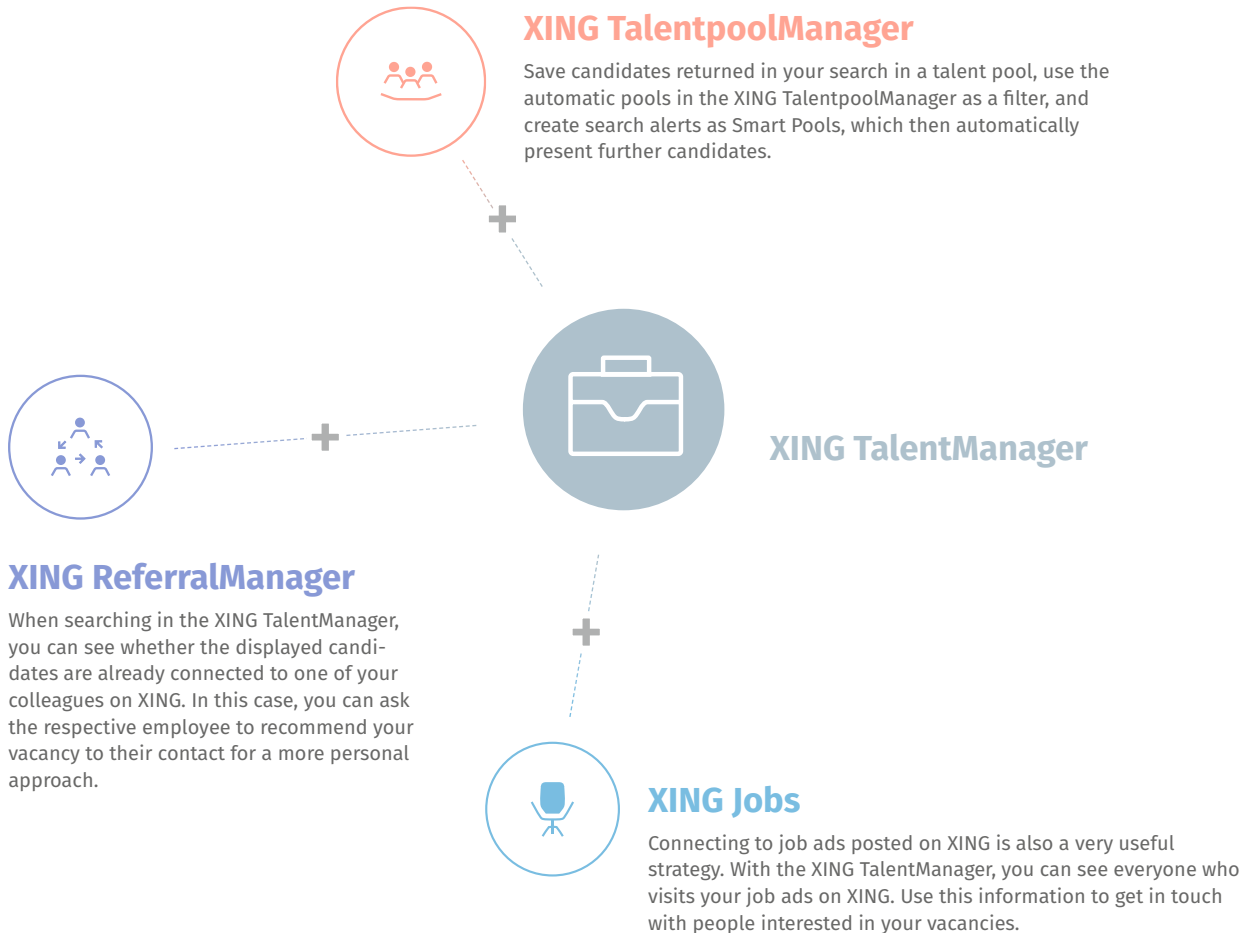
XING TalentpoolManager

Save candidates returned in your search in a talent pool, use the automatic pools in the XING TalentpoolManager as a filter, and create search alerts as Smart Pools, which then automatically present further candidates.

XING TalentManager

XING ReferralManager

When searching in the XING TalentManager, you can see whether the displayed candidates are already connected to one of your colleagues on XING. In this case, you can ask the respective employee to recommend your vacancy to their contact for a more personal approach.

XING Jobs

Connecting to job ads posted on XING is also a very useful strategy. With the XING TalentManager, you can see everyone who visits your job ads on XING. Use this information to get in touch with people interested in your vacancies.